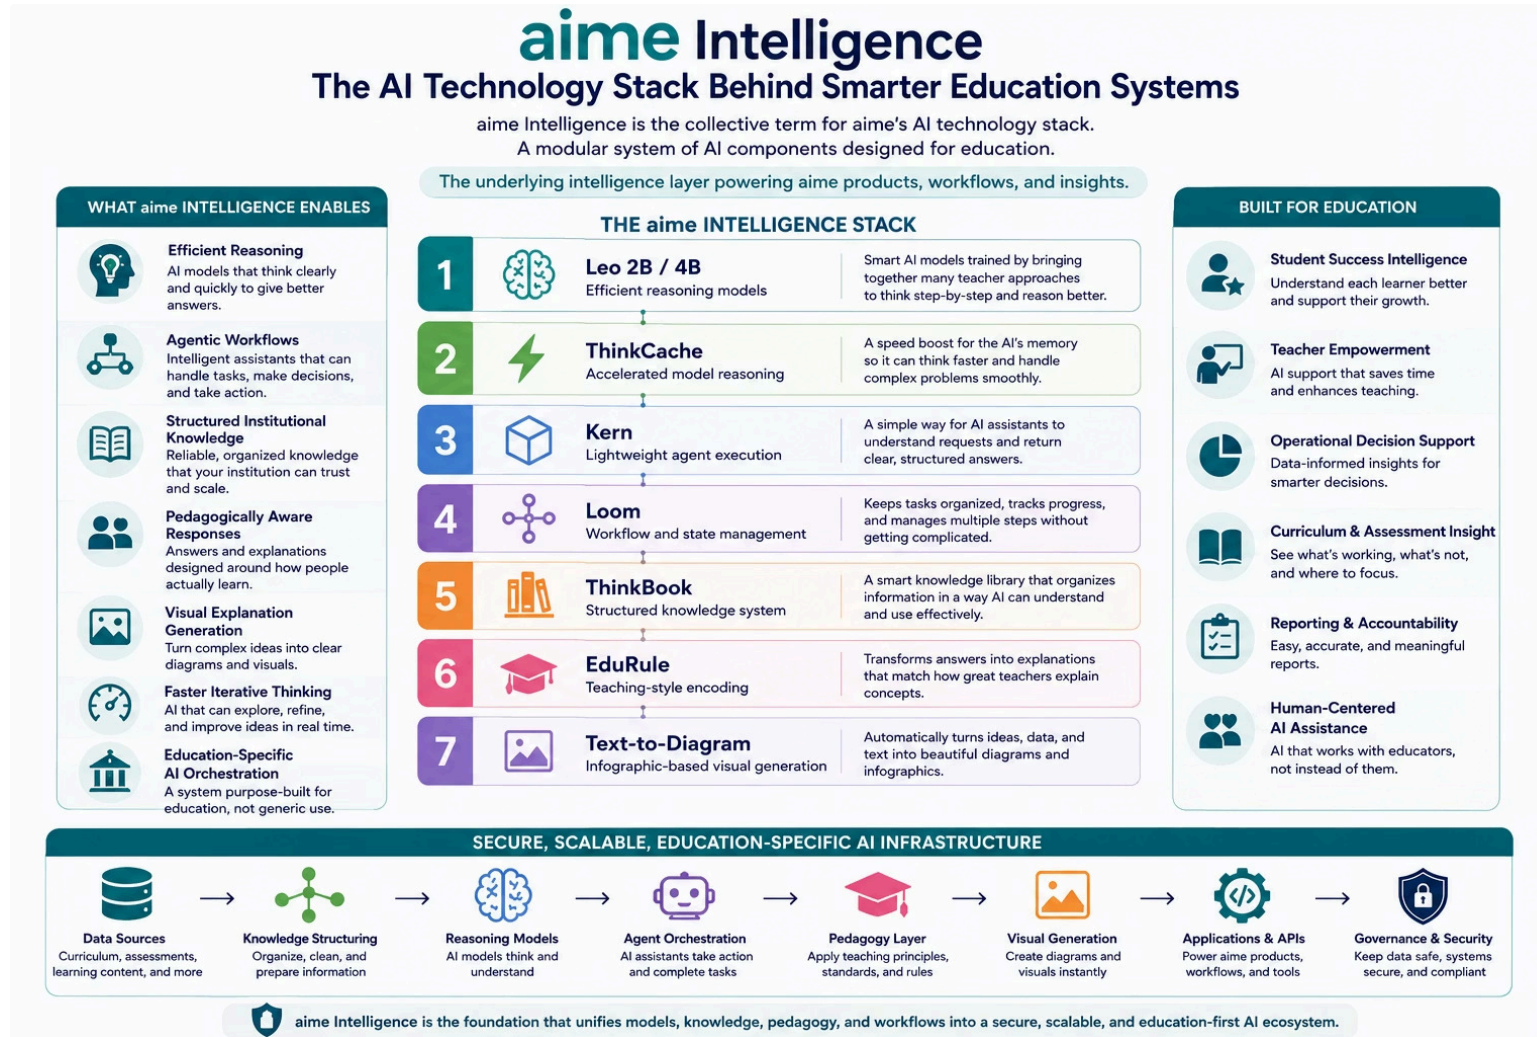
aime Intelligence
The AI Technology Stack Behind Smarter Education Systems

aime Intelligence is the collective term for aime's AI technology stack.
A modular system of AI components designed for education.

The underlying intelligence layer powering aime products, workflows, and insights.

WHAT aime INTELLIGENCE ENABLES

Efficient Reasoning
AI models that think clearly and quickly to give better answers.

Agentic Workflows
Intelligent assistants that can handle tasks, make decisions, and take action.

Structured Institutional Knowledge
Reliable, organized knowledge that your institution can trust and scale.

Pedagogically Aware Responses
Answers and explanations designed around how people actually learn.

Visual Explanation Generation
Turn complex ideas into clear diagrams and visuals.

Faster Iterative Thinking
AI that can explore, refine, and improve ideas in real time.

Education-Specific AI Orchestration
A system purpose-built for education, not generic use.

THE aime INTELLIGENCE STACK

1 Leo 2B / 4B
Efficient reasoning models
Smart AI models trained by bringing together many teacher approaches to think step-by-step and reason better.

2 ThinkCache
Accelerated model reasoning
A speed boost for the AI's memory so it can think faster and handle complex problems smoothly.

3 Kern
Lightweight agent execution
A simple way for AI assistants to understand requests and return clear, structured answers.

4 Loom
Workflow and state management
Keeps tasks organized, tracks progress, and manages multiple steps without getting complicated.

5 ThinkBook
Structured knowledge system
A smart knowledge library that organizes information in a way AI can understand and use effectively.

6 EduRule
Teaching-style encoding
Transforms answers into explanations that match how great teachers explain concepts.

7 Text-to-Diagram
Infographic-based visual generation
Automatically turns ideas, data, and text into beautiful diagrams and infographics.

BUILT FOR EDUCATION

Student Success Intelligence
Understand each learner better and support their growth.

Teacher Empowerment
AI support that saves time and enhances teaching.

Operational Decision Support
Data-informed insights for smarter decisions.

Curriculum & Assessment Insight
See what's working, what's not, and where to focus.

Reporting & Accountability
Easy, accurate, and meaningful reports.

Human-Centered AI Assistance
AI that works with educators, not instead of them.

SECURE, SCALABLE, EDUCATION-SPECIFIC AI INFRASTRUCTURE

Data Sources
Curriculum, assessments, learning content, and more
→
Knowledge Structuring
Organize, clean, and prepare information
→
Reasoning Models
AI models think and understand
→
Agent Orchestration
AI assistants take action and complete tasks
→
Pedagogy Layer
Apply teaching principles, standards, and rules
→
Visual Generation
Create diagrams and visuals instantly
→
Applications & APIs
Power aime products, workflows, and tools
→
Governance & Security
Keep data safe, systems secure, and compliant

aime Intelligence is the foundation that unifies models, knowledge, pedagogy, and workflows into a secure, scalable, and education-first AI ecosystem.